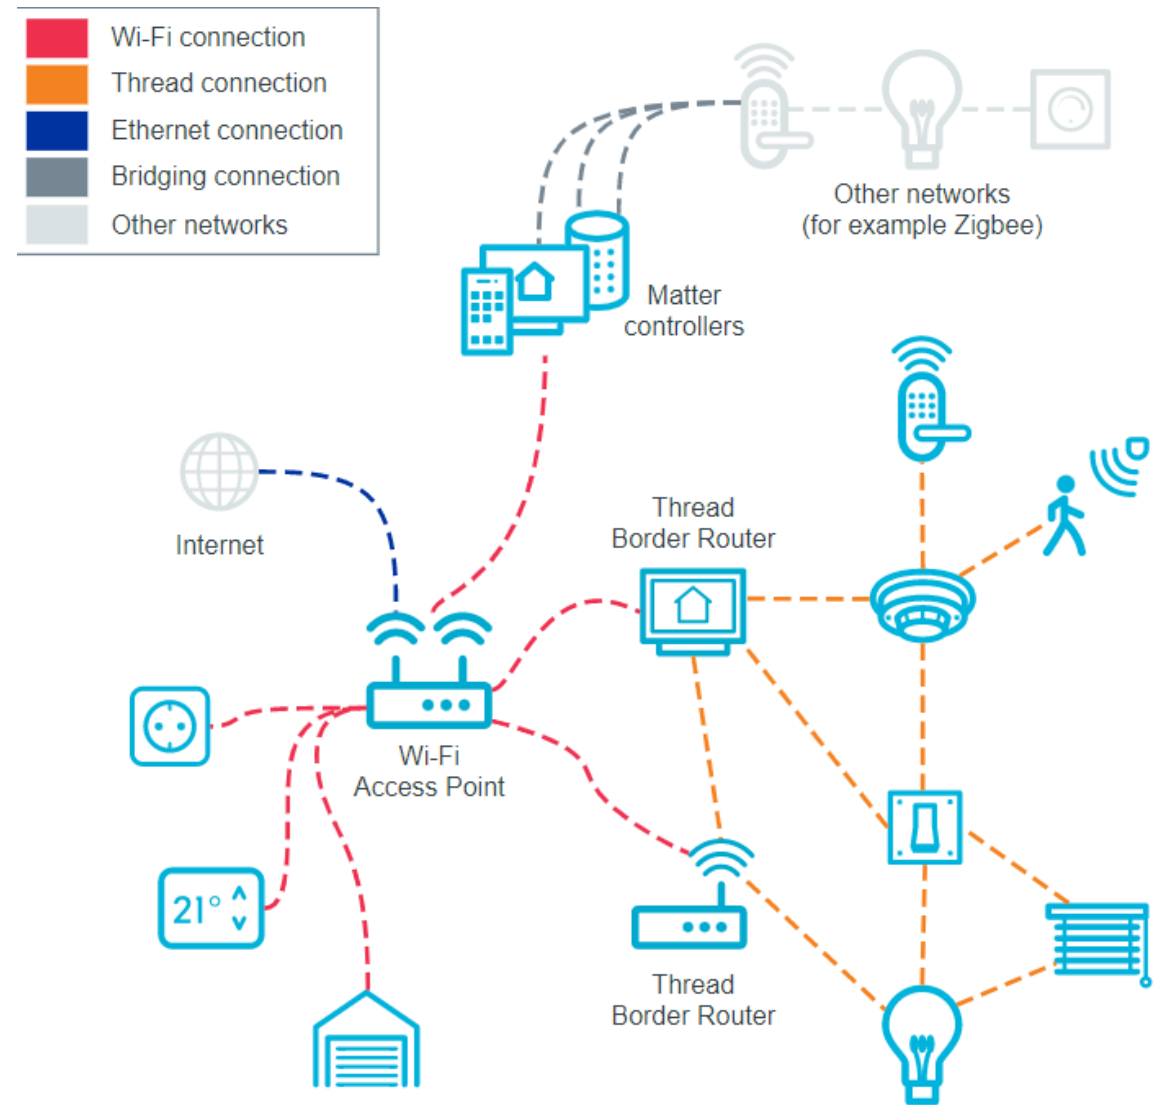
Wi-Fi connection
Thread connection
Ethernet connection
Bridging connection
Other networks

Other networks
(for example Zigbee)

Matter
controllers

Internet

Thread
Border Router

Wi-Fi
Access Point

21°

Thread
Border Router